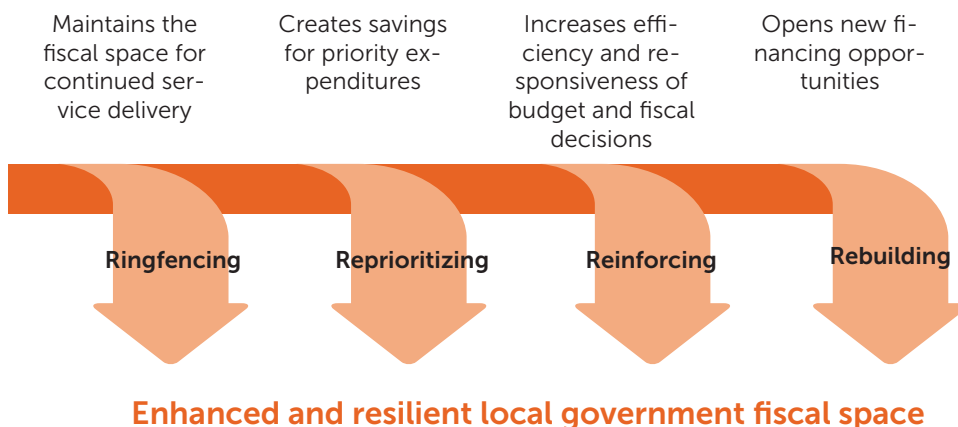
Maintains the fiscal space for continued service delivery

Creates savings for priority expenditures

Increases efficiency and responsiveness of budget and fiscal decisions

Opens new financing opportunities

Ringfencing

Reprioritizing

Reinforcing

Rebuilding

Enhanced and resilient local government fiscal space